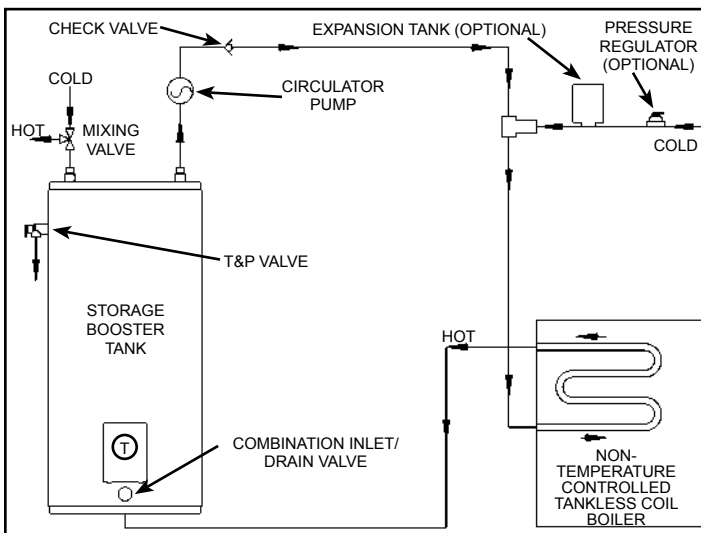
CHECK VALVE

EXPANSION TANK (OPTIONAL)

PRESSURE REGULATOR (OPTIONAL)

COLD

CIRCULATOR PUMP

HOT

MIXING VALVE

COLD

T&P VALVE

STORAGE BOOSTER TANK

HOT

T

COMBINATION INLET/ DRAIN VALVE

NON-TEMPERATURE CONTROLLED TANKLESS COIL BOILER